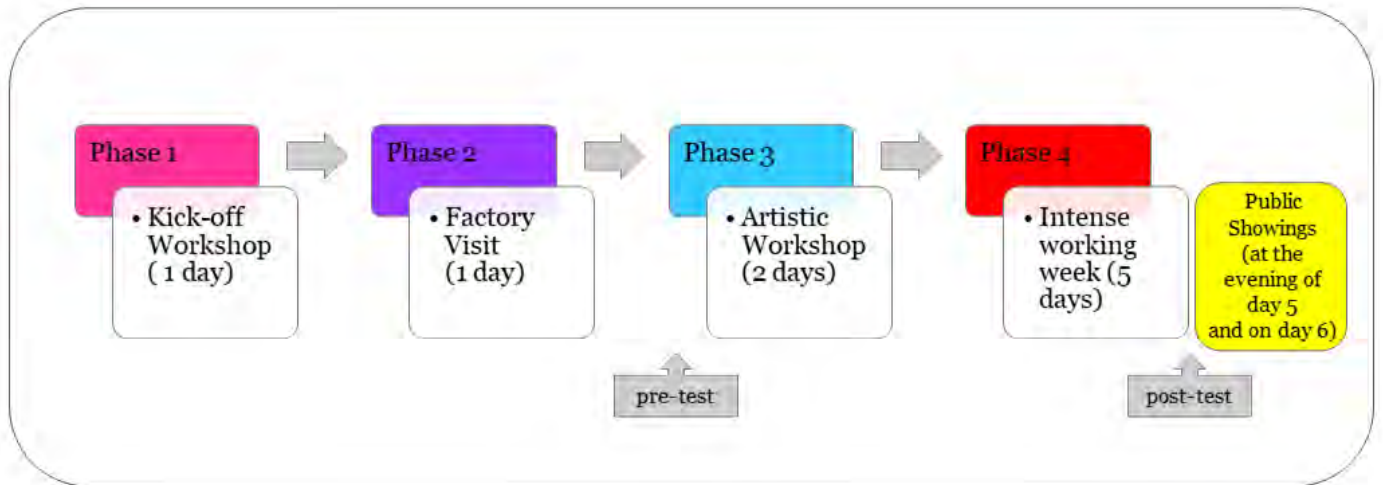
Phase 1

• Kick-off Workshop ( 1 day)

Phase 2

• Factory Visit (1 day)

Phase 3

• Artistic Workshop (2 days)

pre-test

Phase 4

• Intense working week (5 days)

post-test

Public Showings (at the evening of day 5 and on day 6)